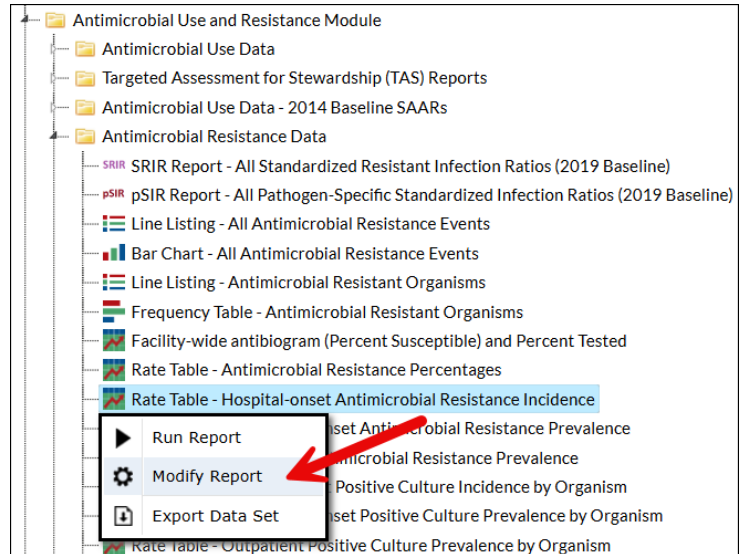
Antimicrobial Use and Resistance Module
Antimicrobial Use Data
Targeted Assessment for Stewardship (TAS) Reports
Antimicrobial Use Data - 2014 Baseline SAARs
Antimicrobial Resistance Data
SRIR SRIR Report - All Standardized Resistant Infection Ratios (2019 Baseline)
pSIR pSIR Report - All Pathogen-Specific Standardized Infection Ratios (2019 Baseline)
Line Listing - All Antimicrobial Resistance Events
Bar Chart - All Antimicrobial Resistance Events
Line Listing - Antimicrobial Resistant Organisms
Frequency Table - Antimicrobial Resistant Organisms
Facility-wide antibiogram (Percent Susceptible) and Percent Tested
Rate Table - Antimicrobial Resistance Percentages
Rate Table - Hospital-onset Antimicrobial Resistance Incidence
Run Report
Modify Report
Export Data Set
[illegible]nset Anti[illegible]crobial Resistance Prevalence
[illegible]imicrobial Resistance Prevalence
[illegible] Positive Culture Incidence by Organism
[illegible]nset Positive Culture Prevalence by Organism
Rate Table - Outpatient Positive Culture Prevalence by Organism